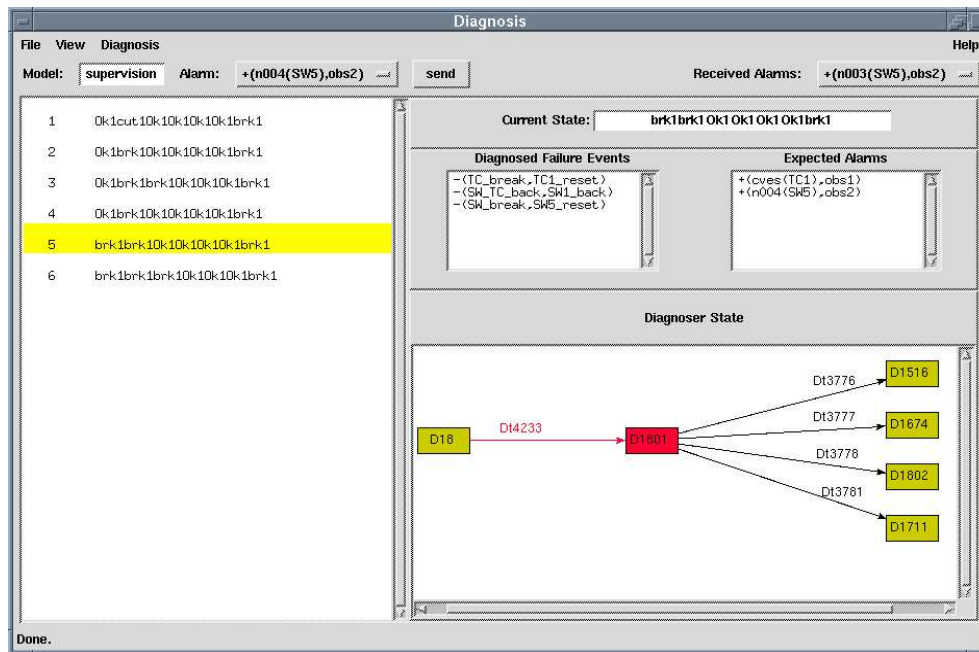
Diagnosis

File View Diagnosis Help

Model: supervision Alarm: +(n004(SW5),obs2) send Received Alarms: +(n003(SW5),obs2)

1 0k1cut10k10k10k10k1brk1
2 0k1brk10k10k10k10k1brk1
3 0k1brk1brk10k10k10k1brk1
4 0k1brk10k10k10k10k1brk1
5 brk1brk10k10k10k10k1brk1
6 brk1brk1brk10k10k10k1brk1

Current State: brk1brk10k10k10k10k1brk1

Diagnosed Failure Events
-(TC_break,TC1_reset)
-(SW_TC_back,SW1_back)
-(SW_break,SW5_reset)

Expected Alarms
+(cves(TC1),obs1)
+(n004(SW5),obs2)

Diagnoser State

D18 Dt4233 D1801 Dt3776 D1516 Dt3777 D1674 Dt3778 D1802 Dt3781 D1711

Done.